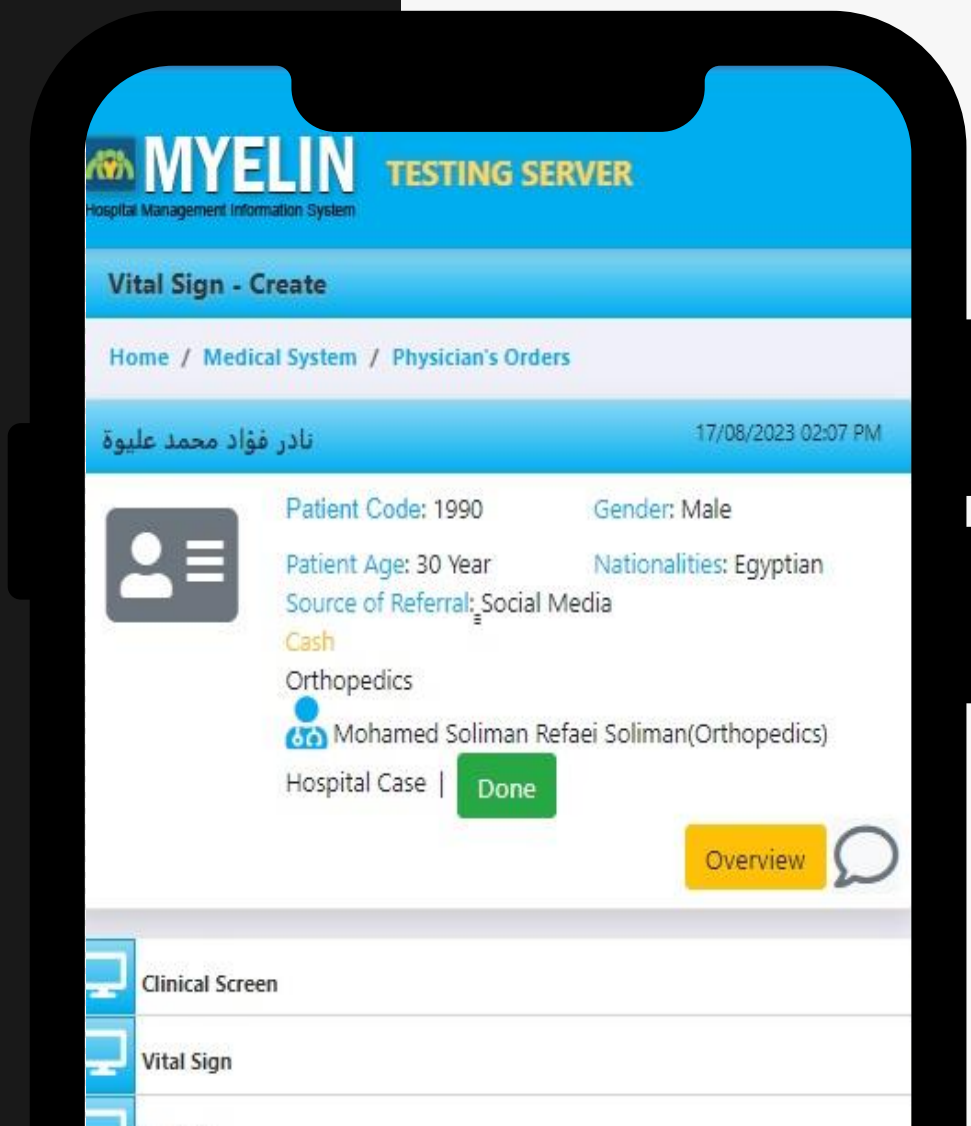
MYELIN
Hospital Management Information System
TESTING SERVER

Vital Sign - Create

Home / Medical System / Physician's Orders

نادر فؤاد محمد عليوة
17/08/2023 02:07 PM

Patient Code: 1990
Gender: Male
Patient Age: 30 Year
Nationalities: Egyptian
Source of Referral: Social Media
Cash
Orthopedics
Mohamed Soliman Refaei Soliman(Orthopedics)
Hospital Case | Done
Overview

Clinical Screen
Vital Sign